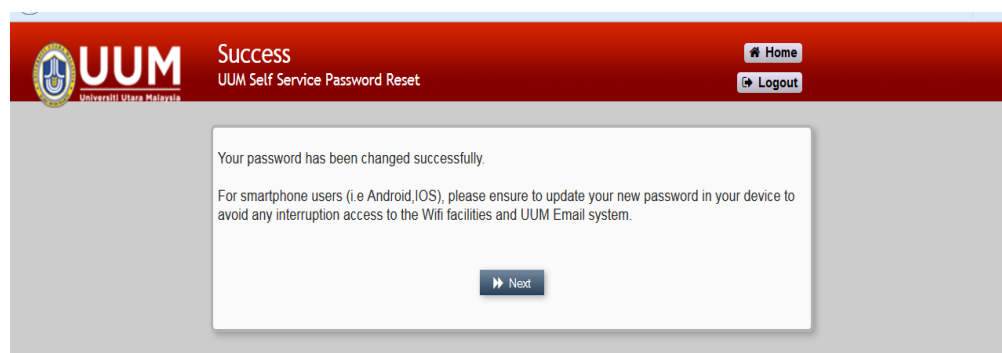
UUM
Universiti Utara Malaysia

Success
UUM Self Service Password Reset

Home
Logout

Your password has been changed successfully.

For smartphone users (i.e Android,IOS), please ensure to update your new password in your device to avoid any interruption access to the Wifi facilities and UUM Email system.

Next